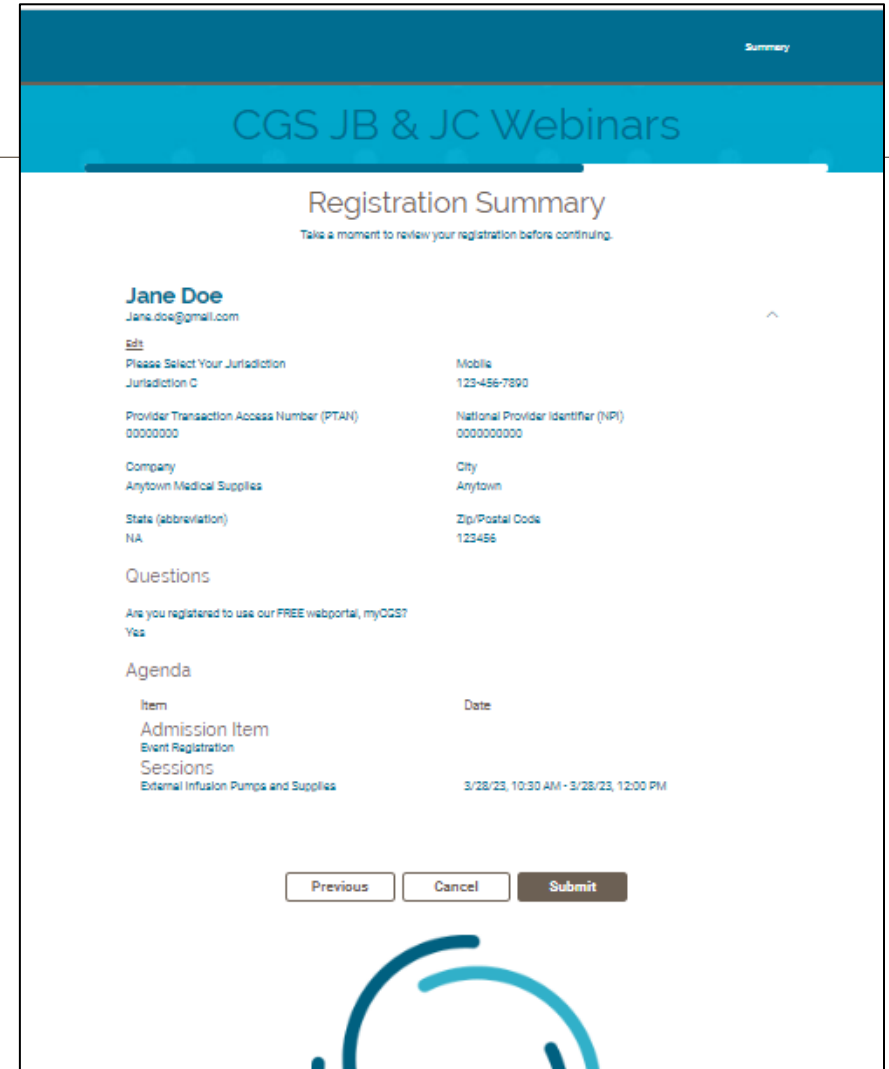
Summary

CGS JB & JC Webinars

Registration Summary

Take a moment to review your registration before continuing.

Jane Doe
Jane.doe@gmail.com

Edit

Please Select Your Jurisdiction
Jurisdiction C

Mobile
123-456-7890

Provider Transaction Access Number (PTAN)
00000000

National Provider Identifier (NPI)
0000000000

Company
Anytown Medical Supplies

City
Anytown

State (abbreviation)
NA

Zip/Postal Code
123456

Questions

Are you registered to use our FREE webportal, myCGS?
Yes

Agenda

| Item | Date |
|---|---|
| Admission Item | |
| Event Registration | |
| Sessions | |
| External Infusion Pumps and Supplies | 3/28/23, 10:30 AM - 3/28/23, 12:00 PM |

Previous Cancel Submit